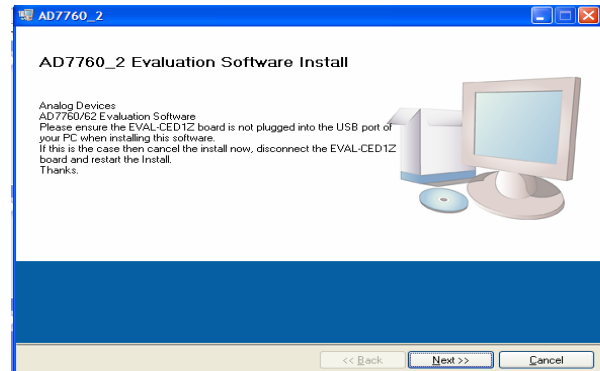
AD7760_2

AD7760_2 Evaluation Software Install

Analog Devices
AD7760/62 Evaluation Software
Please ensure the EVAL-CED1Z board is not plugged into the USB port of your PC when installing this software.
If this is the case then cancel the install now, disconnect the EVAL-CED1Z board and restart the Install.
Thanks.

<< Back
Next >>
Cancel